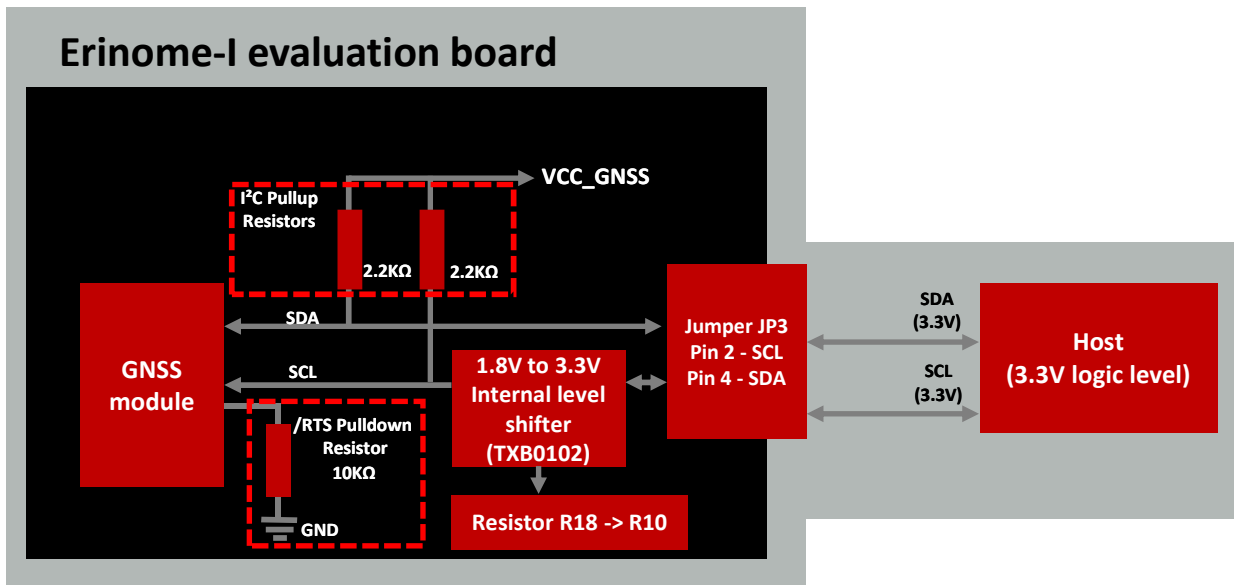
Erinome-I evaluation board

VCC_GNSS

I²C Pullup Resistors

2.2KΩ

2.2KΩ

GNSS module

SDA

SCL

/RTS Pulldown Resistor 10KΩ

GND

1.8V to 3.3V Internal level shifter (TXB0102)

Resistor R18 -> R10

Jumper JP3 Pin 2 - SCL Pin 4 - SDA

SDA (3.3V)

SCL (3.3V)

Host (3.3V logic level)